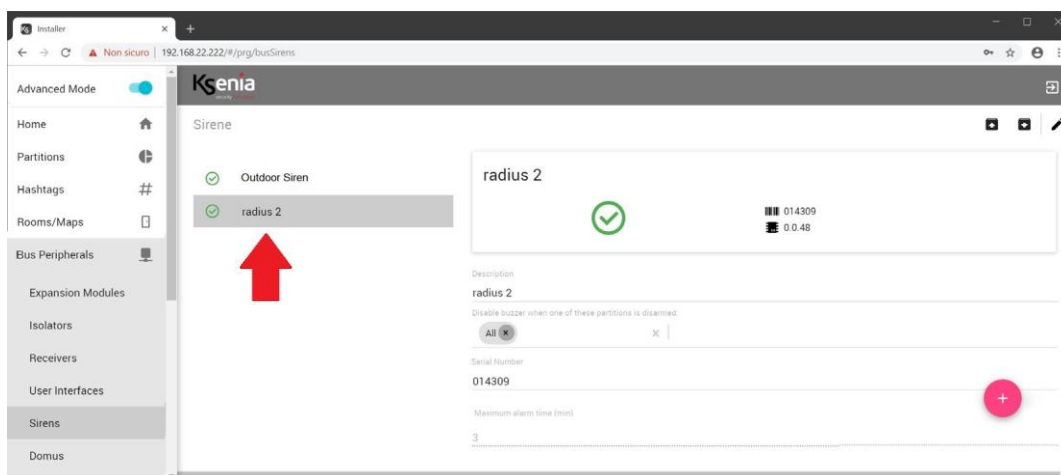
Installer
Non sicuro | 192.168.22.222/#/prg/busSirens

Advanced Mode
Home
Partitions
Hashtags
Rooms/Maps
Bus Peripherals
Expansion Modules
Isolators
Receivers
User Interfaces
Sirens
Domus

Ksenia

Sirene

Outdoor Siren
radius 2

radius 2
014309
0.0.48

Description
radius 2
Disable buzzer when one of these partitions is disarmed
All
Serial Number
014309
Maximum alarm time (min)
3
+